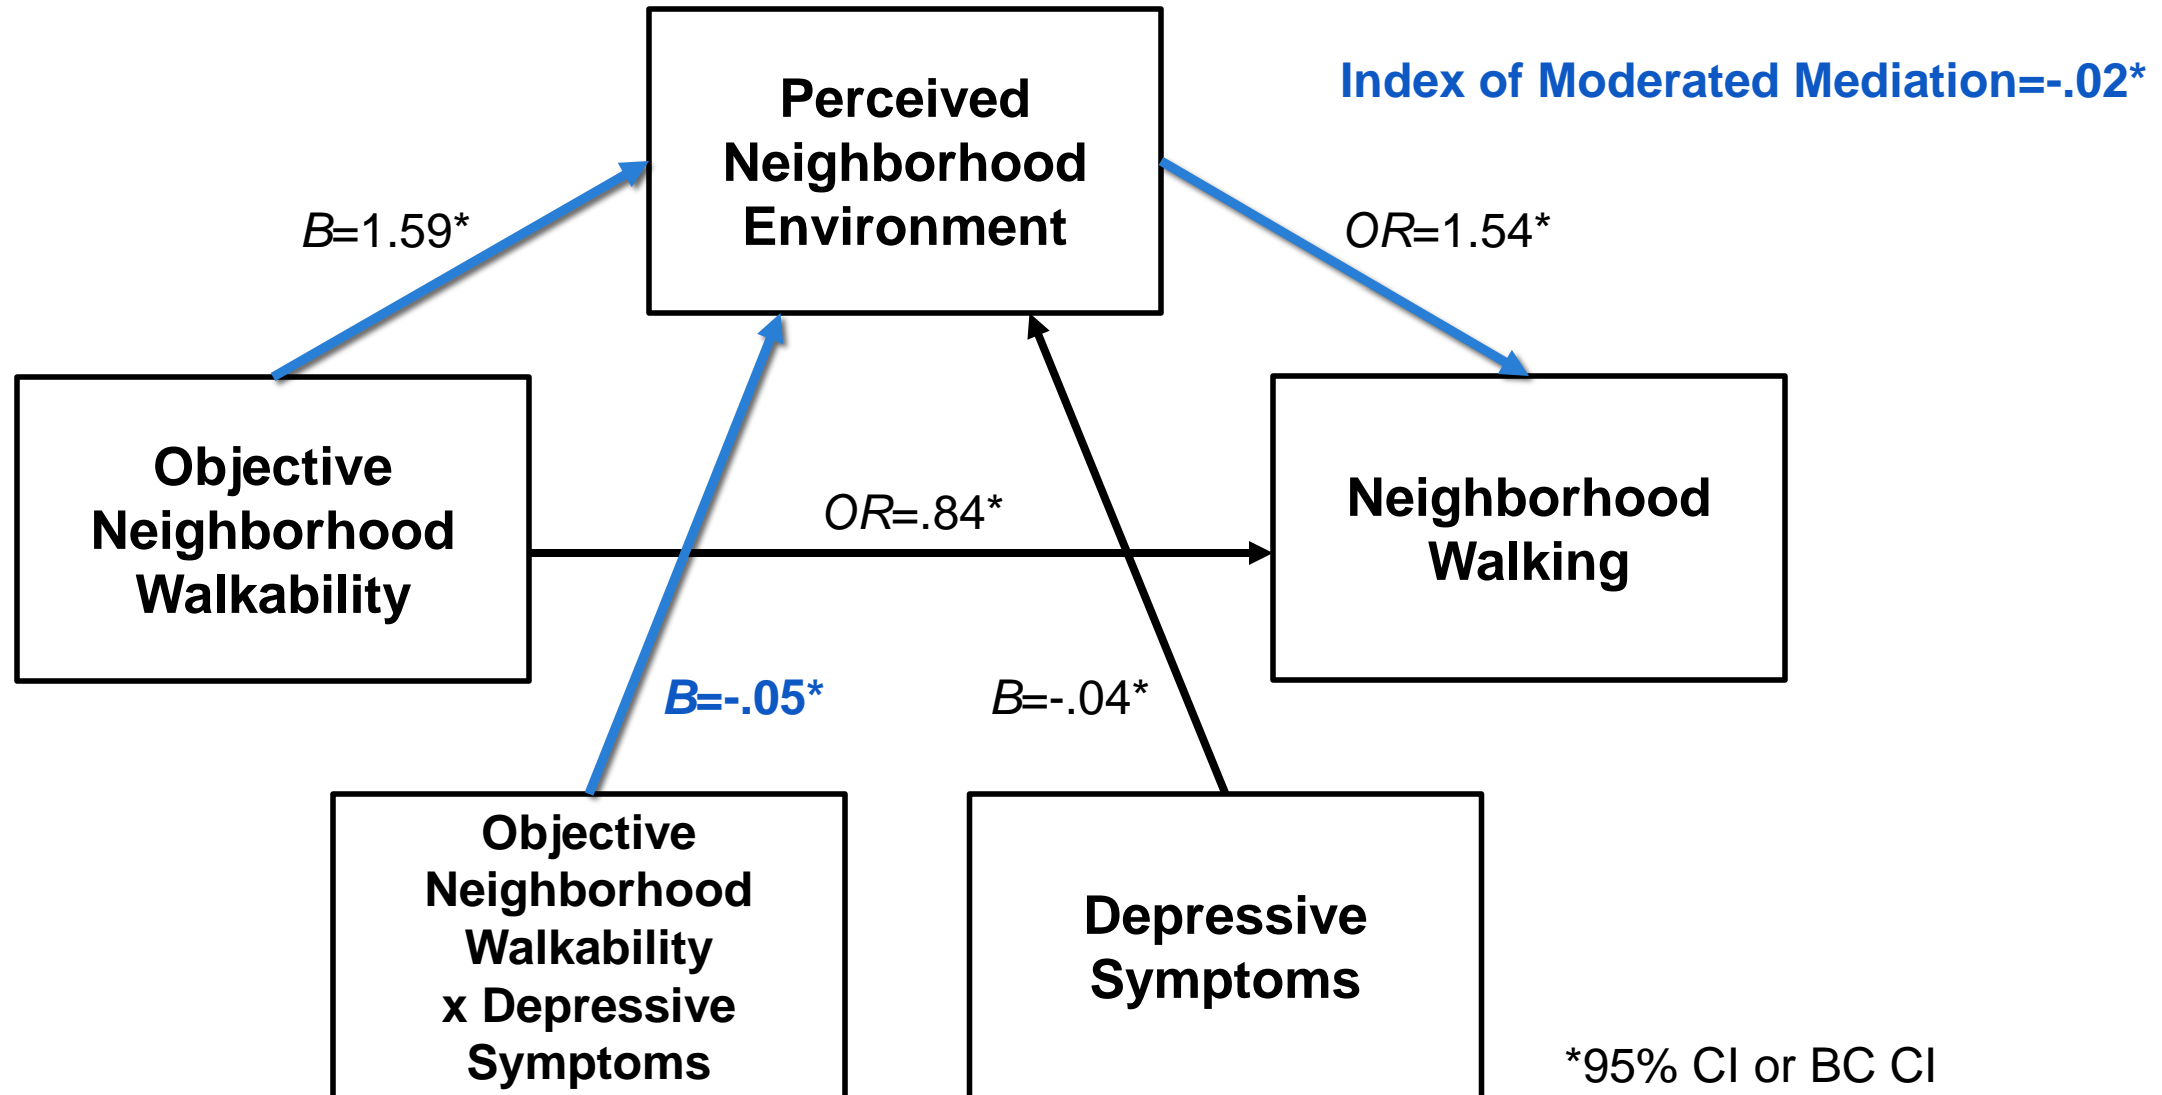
Perceived Neighborhood Environment

Index of Moderated Mediation=-.02*

B=1.59*

OR=1.54*

Objective Neighborhood Walkability

OR=.84*

Neighborhood Walking

B=-.05*

B=-.04*

Objective Neighborhood Walkability x Depressive Symptoms

Depressive Symptoms

*95% CI or BC CI